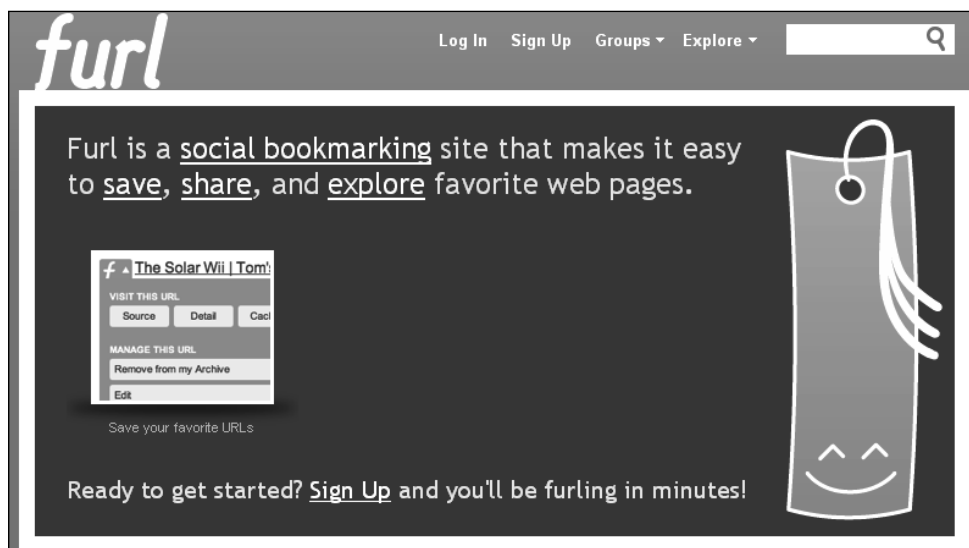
furl

Log In Sign Up Groups ▾ Explore ▾

Furl is a social bookmarking site that makes it easy to save, share, and explore favorite web pages.

f ▲ The Solar Wii | Tom'

VISIT THIS URL

Source Detail Cac

MANAGE THIS URL

Remove from my Archive

Edit

Save your favorite URLs

Ready to get started? Sign Up and you'll be furling in minutes!